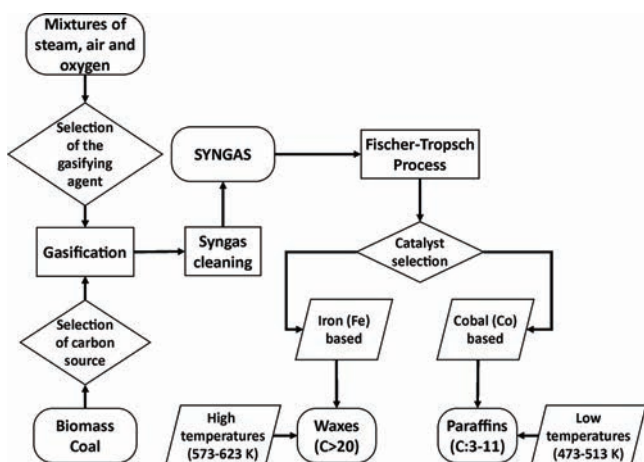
Mixtures of steam, air and oxygen

Selection of the gasifying agent

Gasification

Selection of carbon source

Biomass
Coal

Syngas cleaning

SYNGAS

Fischer-Tropsch Process

Catalyst selection

Iron (Fe) based

Cobal (Co) based

High temperatures (573-623 K)

Waxes (C>20)

Paraffins (C:3-11)

Low temperatures (473-513 K)